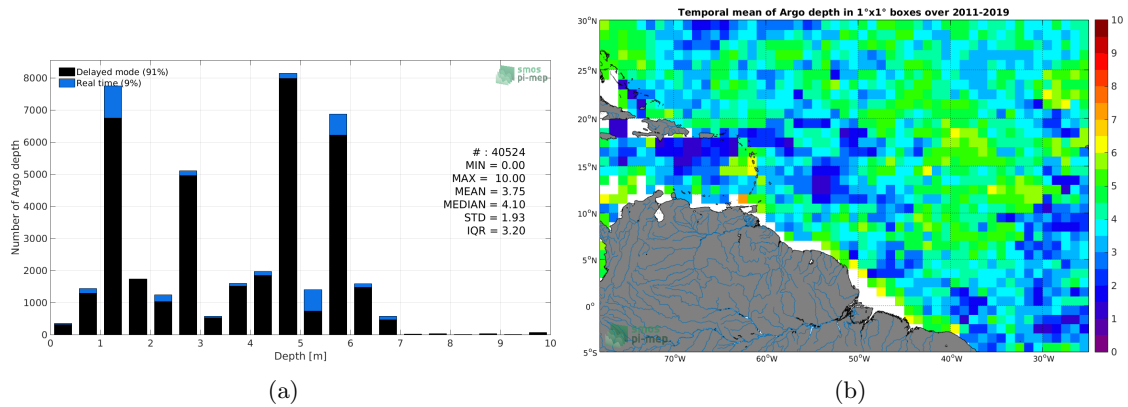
Delayed mode (91%)
Real time (9%)

smos pi-mep

8000
7000
6000
5000
4000
3000
2000
1000
0

Number of Argo depth

# : 40524
MIN = 0.00
MAX = 10.00
MEAN = 3.75
MEDIAN = 4.10
STD = 1.93
IQR = 3.20

0 1 2 3 4 5 6 7 8 9 10
Depth [m]

(a)

Temporal mean of Argo depth in 1°x1° boxes over 2011-2019

30°N
25°N
20°N
15°N
10°N
5°N
0°
5°S

70°W 60°W 50°W 40°W 30°W

10
9
8
7
6
5
4
3
2
1
0

smos pi-mep

(b)